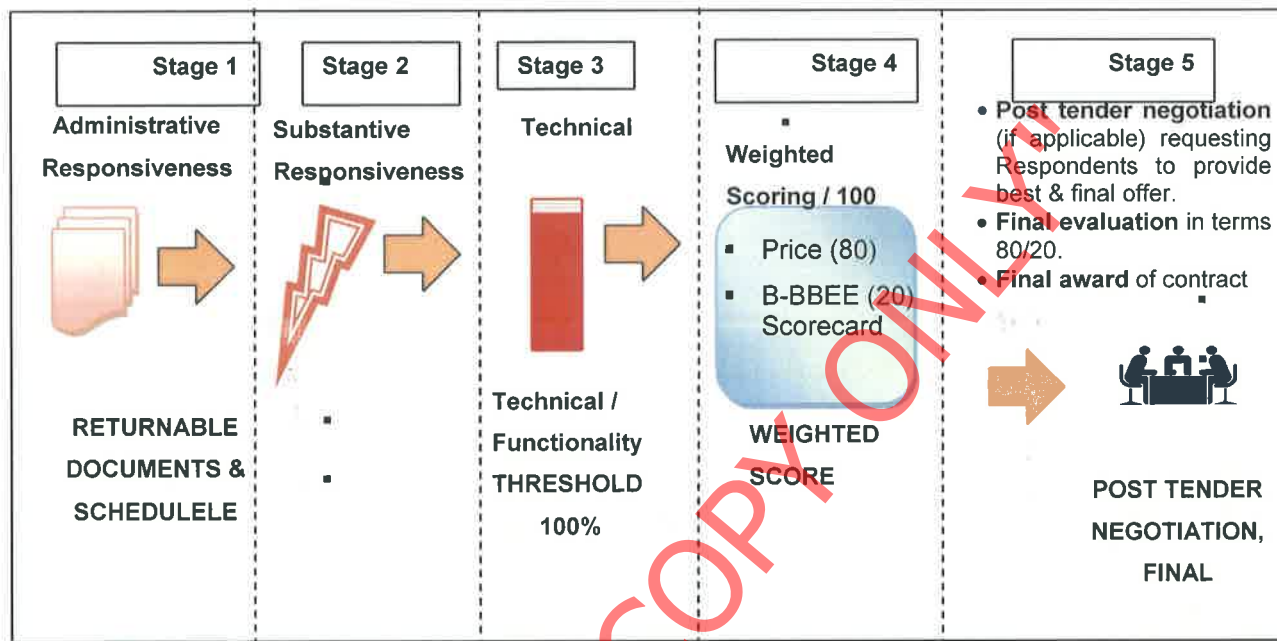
Stage 1

Administrative Responsiveness

RETURNABLE DOCUMENTS & SCHEDULELE

Stage 2

Substantive Responsiveness

Stage 3

Technical

Technical / Functionality THRESHOLD 100%

Stage 4

Weighted Scoring / 100

- Price (80)
- B-BBEE (20) Scorecard

WEIGHTED SCORE

Stage 5

- Post tender negotiation (if applicable) requesting Respondents to provide best & final offer.
- Final evaluation in terms 80/20.
- Final award of contract

POST TENDER NEGOTIATION, FINAL

COPY ONLY!!